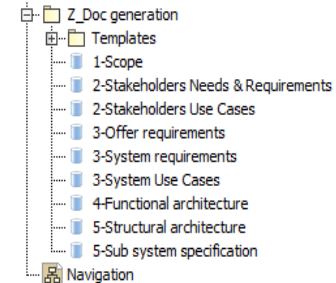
Z_Doc generation
Templates
1-Scope
2-Stakeholders Needs & Requirements
2-Stakeholders Use Cases
3-Offer requirements
3-System requirements
3-System Use Cases
4-Functional architecture
5-Structural architecture
5-Sub system specification
Navigation